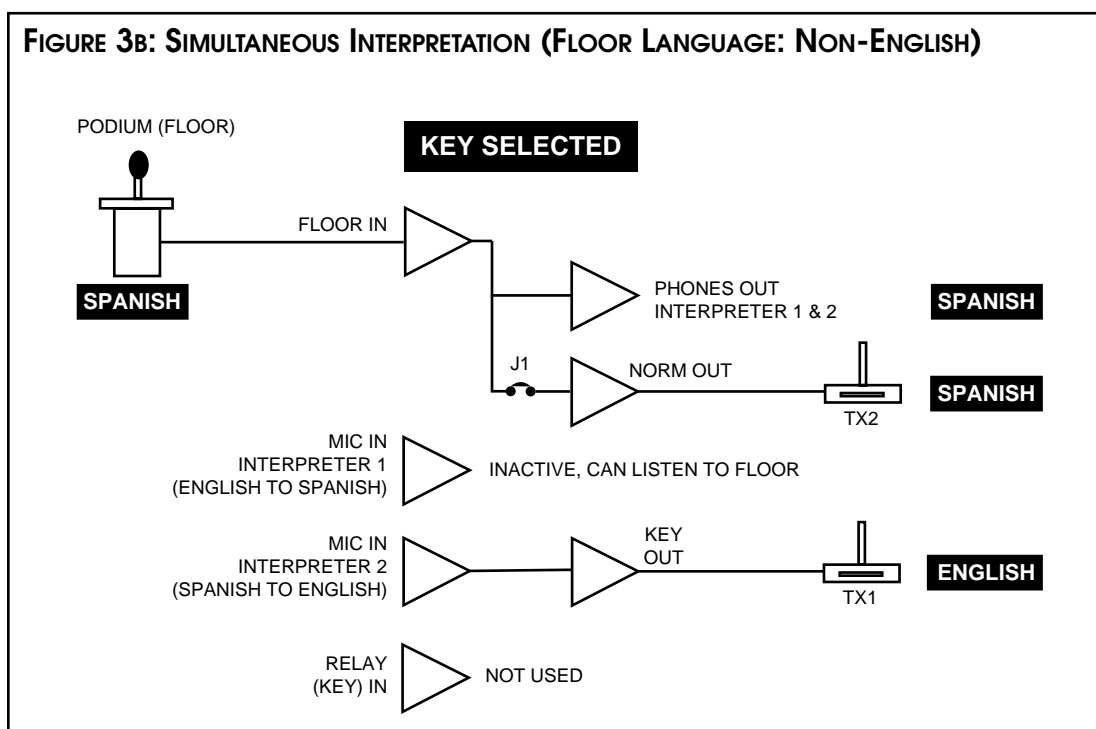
FIGURE 3B: SIMULTANEOUS INTERPRETATION (FLOOR LANGUAGE: NON-ENGLISH)

PODIUM (FLOOR)

KEY SELECTED

FLOOR IN

SPANISH

PHONES OUT
INTERPRETER 1 & 2

SPANISH

J1

NORM OUT

SPANISH

TX2

MIC IN
INTERPRETER 1
(ENGLISH TO SPANISH)

INACTIVE, CAN LISTEN TO FLOOR

MIC IN
INTERPRETER 2
(SPANISH TO ENGLISH)

KEY
OUT

ENGLISH

TX1

RELAY
(KEY) IN

NOT USED